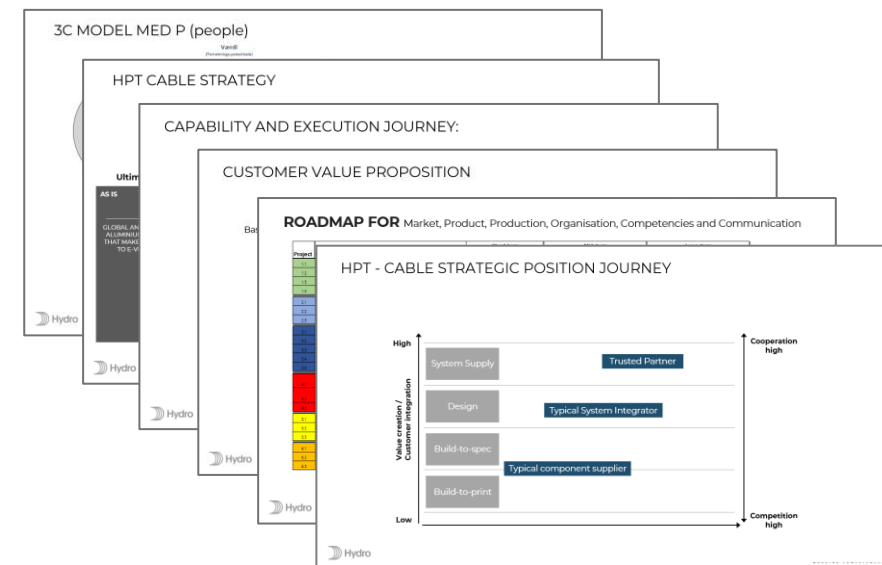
3C MODEL MED P (people)

Verdi
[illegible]

Hydro

HPT CABLE STRATEGY

Ultim

AS IS

GLOBAL AN
ALUMINIU
THAT MAKE
TO E-V

Hydro

CAPABILITY AND EXECUTION JOURNEY:

Hydro

CUSTOMER VALUE PROPOSITION

Ba

Hydro

ROADMAP FOR Market, Product, Production, Organisation, Competencies and Communication

Project

Hydro

HPT - CABLE STRATEGIC POSITION JOURNEY

High

Low

Value creation / Customer integration

System Supply

Design

Build-to-spec

Build-to-print

Trusted Partner

Typical System Integrator

Typical component supplier

Cooperation high

Competition high

Hydro